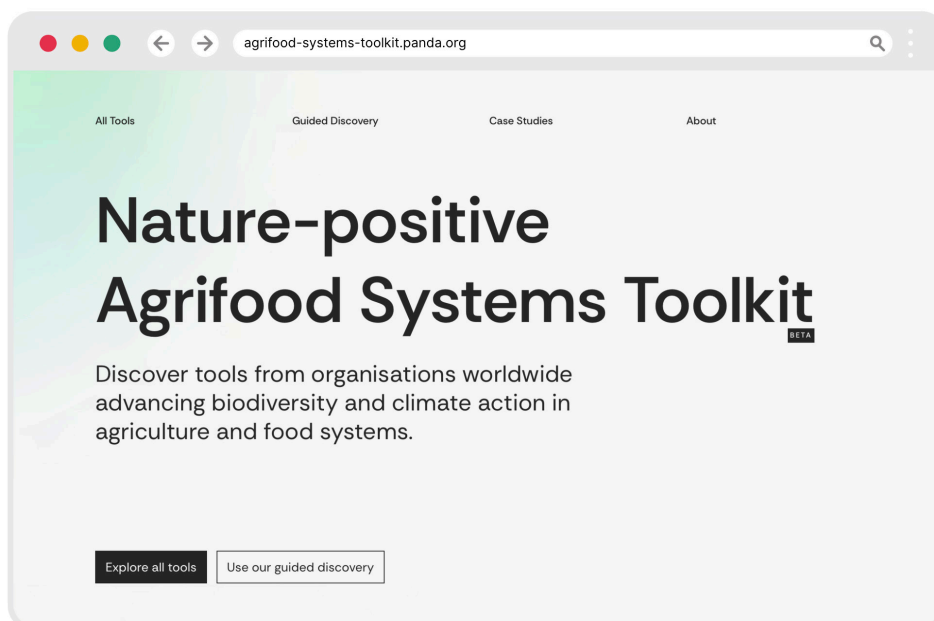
agrifood-systems-toolkit.panda.org

All Tools
Guided Discovery
Case Studies
About

Nature-positive Agrifood Systems Toolkit
BETA

Discover tools from organisations worldwide advancing biodiversity and climate action in agriculture and food systems.

Explore all tools
Use our guided discovery